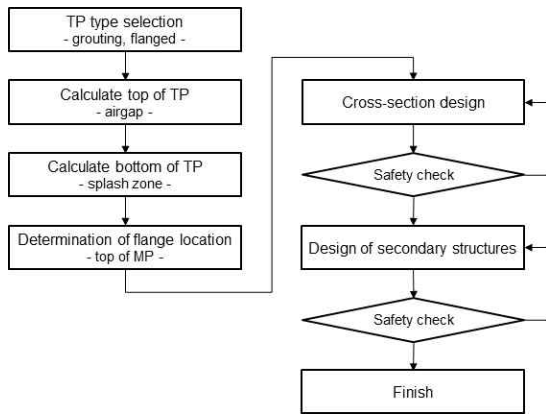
TP type selection
- grouting, flanged -

Calculate top of TP
- airgap -

Calculate bottom of TP
- splash zone -

Determination of flange location
- top of MP -

Cross-section design

Safety check

Design of secondary structures

Safety check

Finish